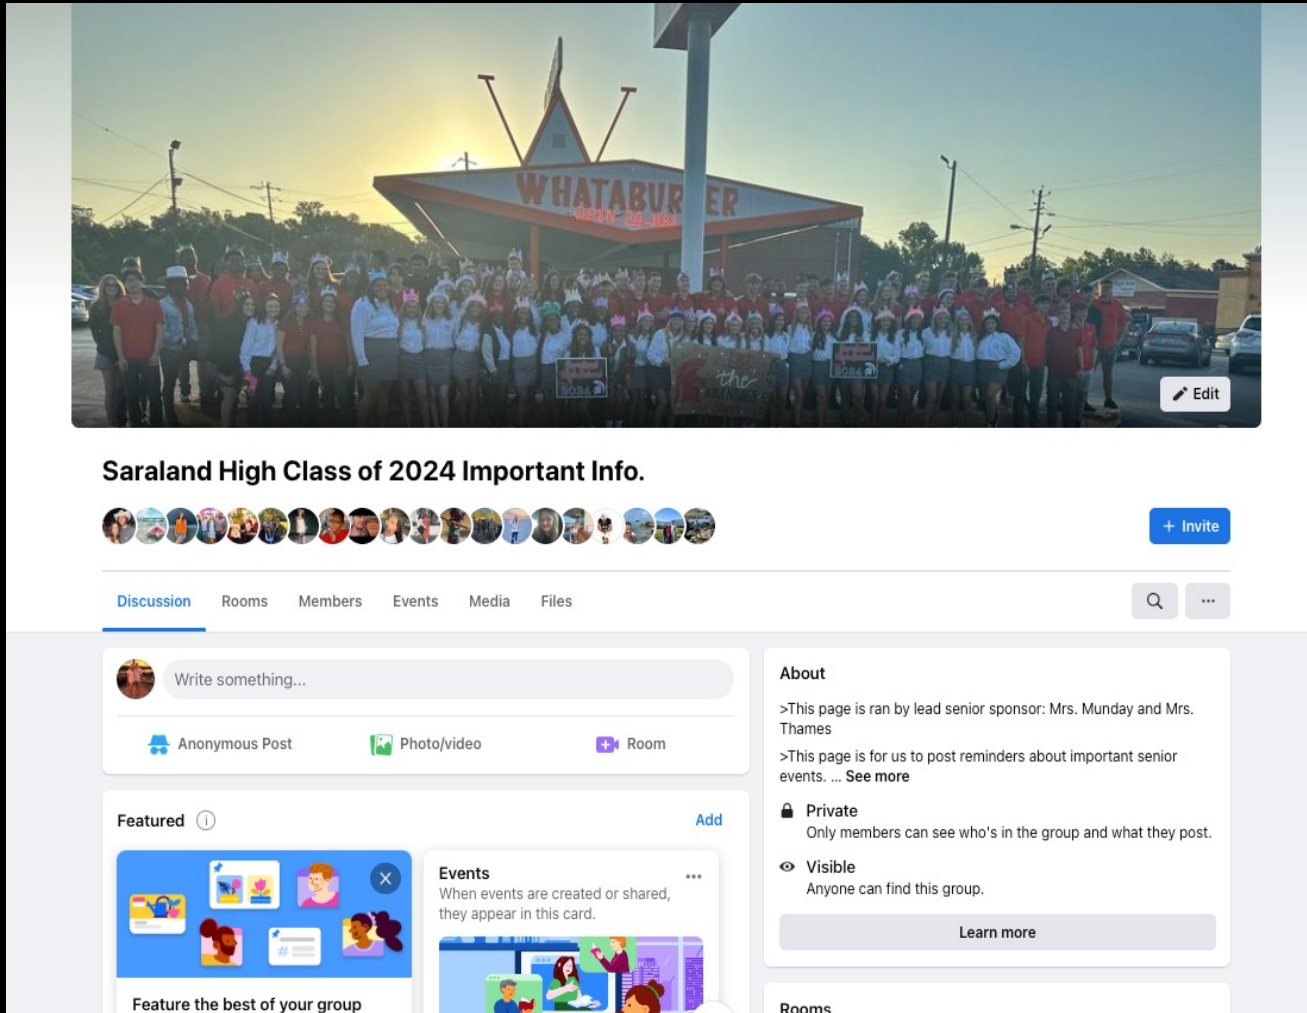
WHATABURGER
OPEN 24 HRS

Edit

Saraland High Class of 2024 Important Info.

+ Invite

Discussion Rooms Members Events Media Files

...

Write something...

Anonymous Post Photo/video Room

Featured

Add

Events
When events are created or shared, they appear in this card.

Feature the best of your group

About
>This page is ran by lead senior sponsor: Mrs. Munday and Mrs. Thames
>This page is for us to post reminders about important senior events. ... See more

Private
Only members can see who's in the group and what they post.

Visible
Anyone can find this group.

Learn more

Rooms